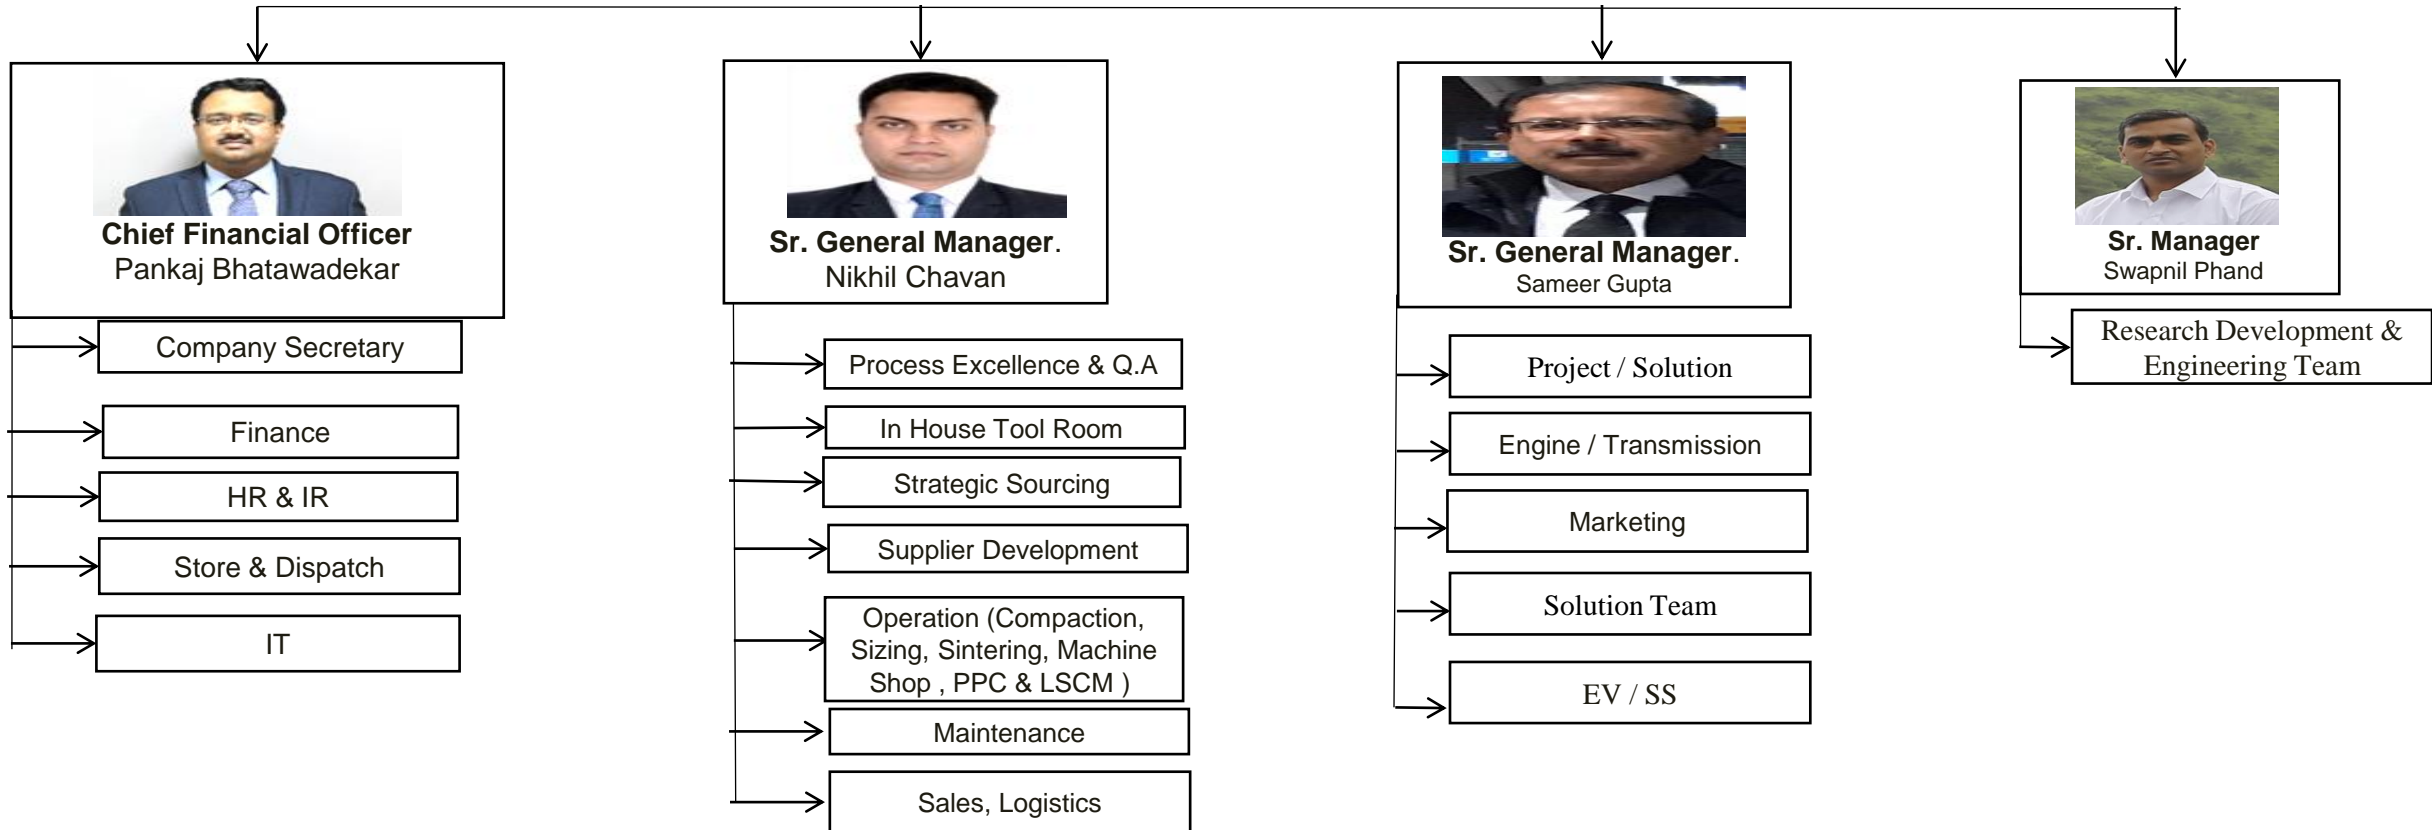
**Chief Financial Officer**
Pankaj Bhatawadekar

Company Secretary

Finance

HR & IR

Store & Dispatch

IT

**Sr. General Manager**.
Nikhil Chavan

Process Excellence & Q.A

In House Tool Room

Strategic Sourcing

Supplier Development

Operation (Compaction, Sizing, Sintering, Machine Shop , PPC & LSCM )

Maintenance

Sales, Logistics

**Sr. General Manager**.
Sameer Gupta

Project / Solution

Engine / Transmission

Marketing

Solution Team

EV / SS

**Sr. Manager**
Swapnil Phand

Research Development & Engineering Team